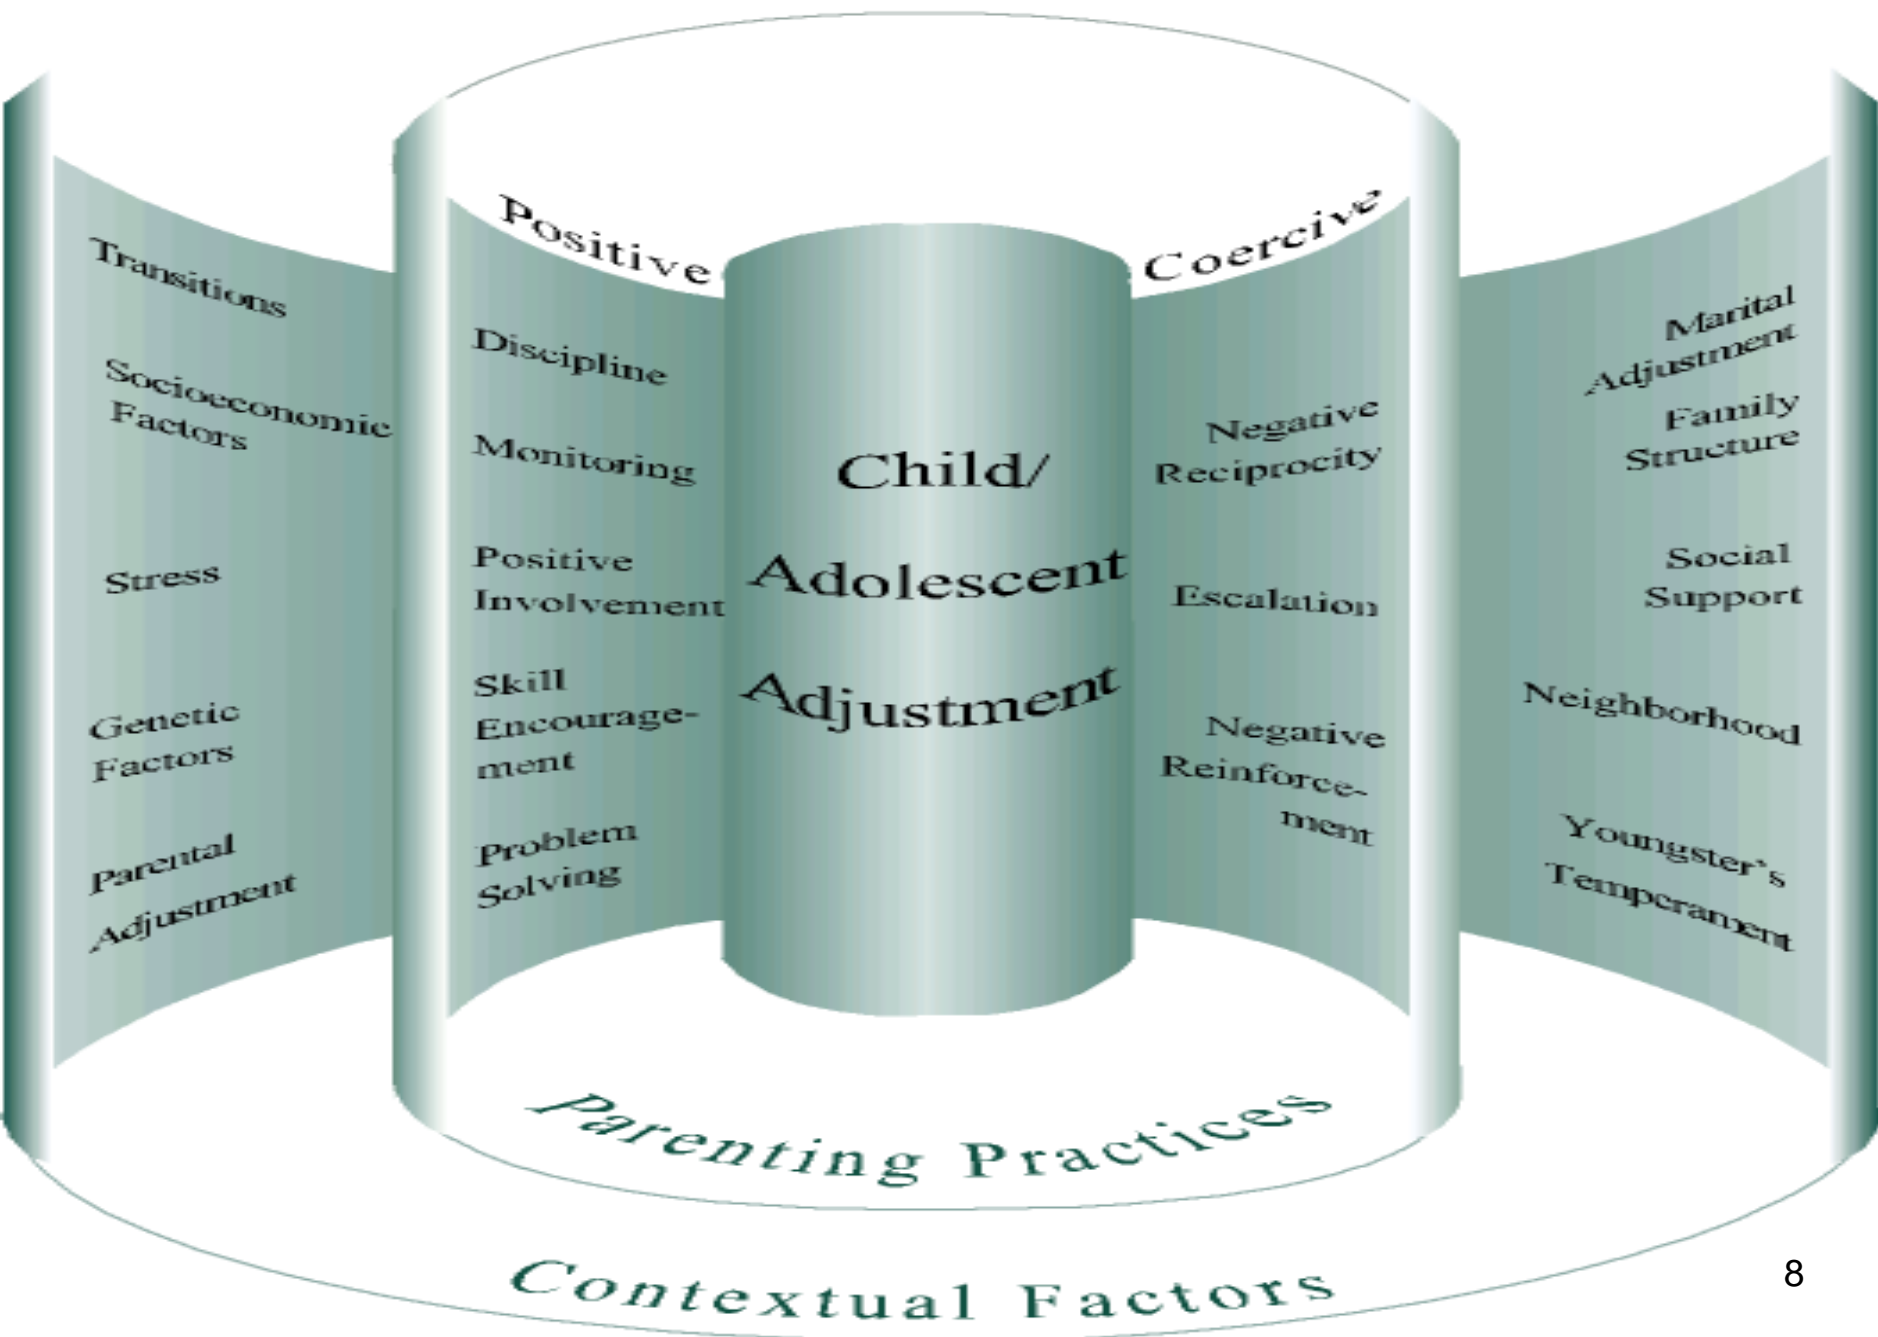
Transitions

Socioeconomic Factors

Stress

Genetic Factors

Parental Adjustment

Positive

Discipline

Monitoring

Positive Involvement

Skill Encouragement

Problem Solving

Child/ Adolescent Adjustment

Coercive

Negative Reciprocity

Escalation

Negative Reinforcement

Marital Adjustment

Family Structure

Social Support

Neighborhood

Youngster's Temperament

Parenting Practices

Contextual Factors

8